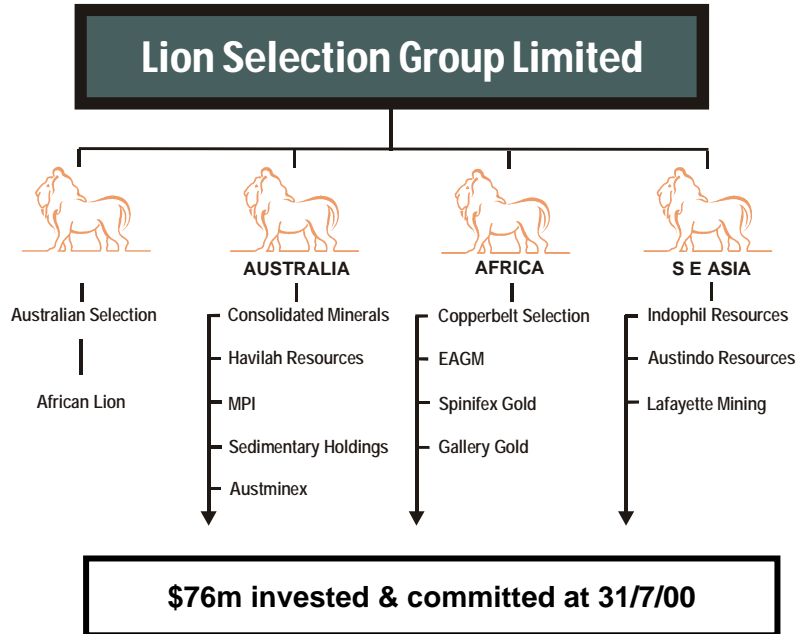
Lion Selection Group Limited

Australian Selection

African Lion

AUSTRALIA

Consolidated Minerals

Havilah Resources

MPI

Sedimentary Holdings

Austminex

AFRICA

Copperbelt Selection

EAGM

Spinifex Gold

Gallery Gold

S E ASIA

Indophil Resources

Austindo Resources

Lafayette Mining

$76m invested & committed at 31/7/00